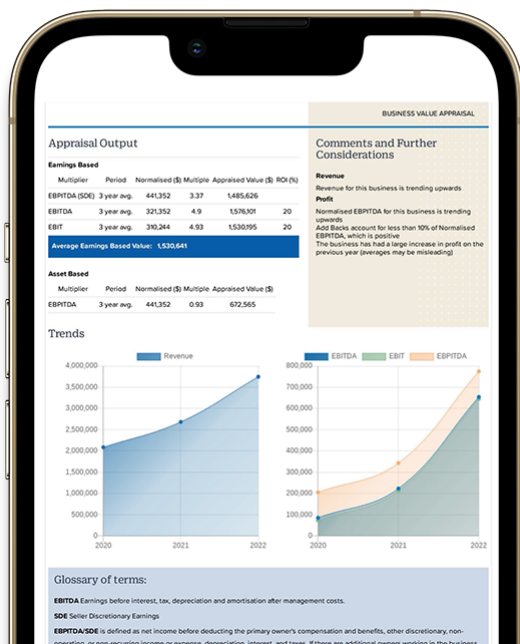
BUSINESS VALUE APPRAISAL

Appraisal Output

Earnings Based

| Multiplier | Period | Normalised ($) | Multiple | Appraised Value ($) | ROI (%) |
|---|---|---|---|---|---|
| EBPITDA (SDE) | 3 year avg. | 441,352 | 3.37 | 1,485,626 | |
| EBITDA | 3 year avg. | 321,352 | 4.9 | 1,576,101 | 20 |
| EBIT | 3 year avg. | 310,244 | 4.93 | 1,530,195 | 20 |

Average Earnings Based Value: 1,530,641

Asset Based

| Multiplier | Period | Normalised ($) | Multiple | Appraised Value ($) |
|---|---|---|---|---|
| EBPITDA | 3 year avg. | 441,352 | 0.93 | 672,565 |

Comments and Further Considerations

Revenue

Revenue for this business is trending upwards

Profit

Normalised EBPITDA for this business is trending upwards
Add Backs account for less than 10% of Normalised EBPITDA, which is positive
The business has had a large increase in profit on the previous year (averages may be misleading)

Trends

Revenue

4,000,000
3,500,000
3,000,000
2,500,000
2,000,000
1,500,000
1,000,000
500,000
0
2020 2021 2022

EBITDA EBIT EBPITDA

800,000
700,000
600,000
500,000
400,000
300,000
200,000
100,000
0
2020 2021 2022

Glossary of terms:

EBITDA Earnings before interest, tax, depreciation and amortisation after management costs.

SDE Seller Discretionary Earnings

EBPITDA/SDE is defined as net income before deducting the primary owner's compensation and benefits, other discretionary, non- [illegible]